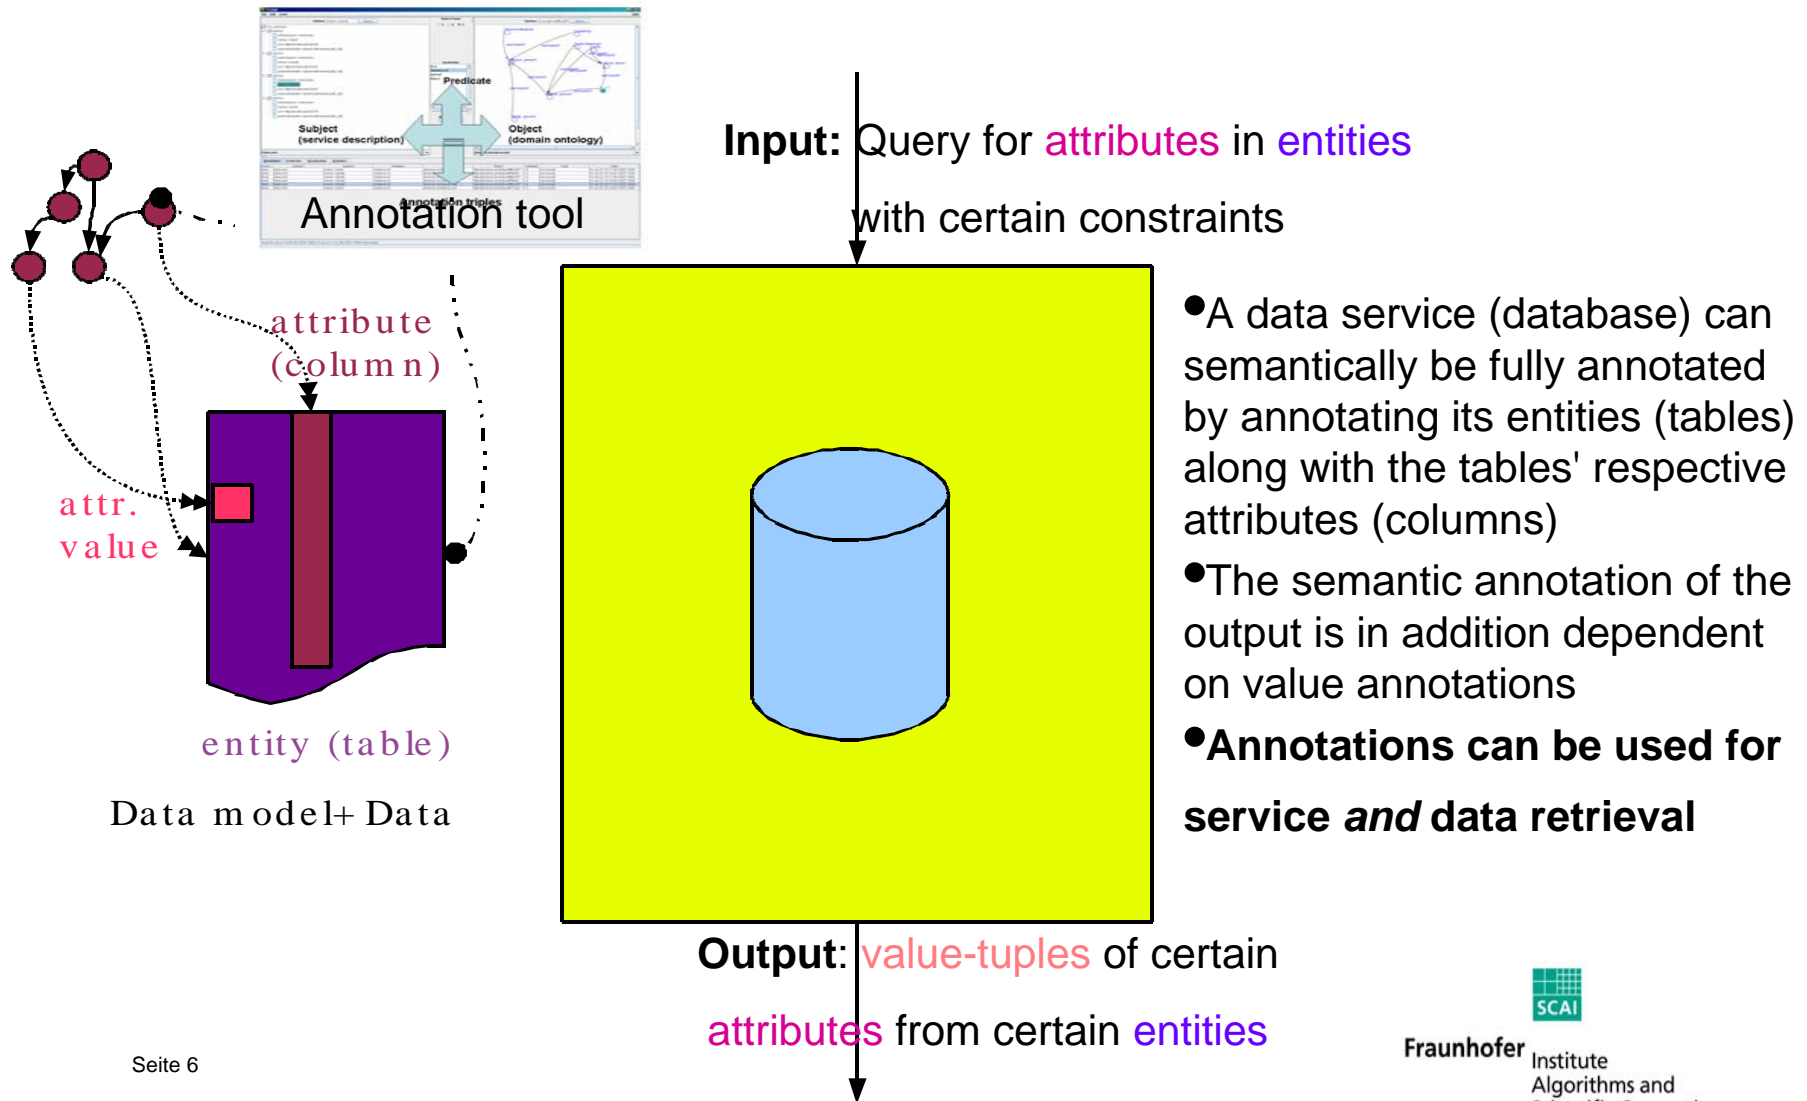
Predicate

Subject
(service description)

Object
(domain ontology)

Annotation triples

Annotation tool

Input: Query for attributes in entities

with certain constraints

attribute
(column)

attr.
value

entity (table)

Data model+ Data

•A data service (database) can semantically be fully annotated by annotating its entities (tables) along with the tables' respective attributes (columns)

•The semantic annotation of the output is in addition dependent on value annotations

•**Annotations can be used for service *and* data retrieval**

Output: value-tuples of certain

attributes from certain entities

Seite 6

SCAI

Fraunhofer Institute Algorithms and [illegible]